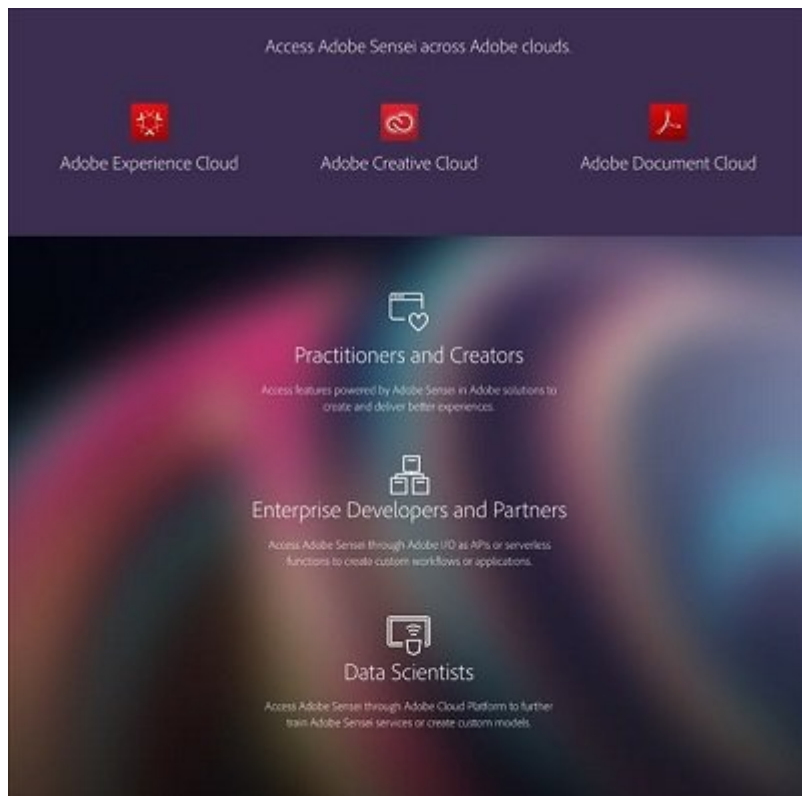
Access Adobe Sensei across Adobe clouds.

Adobe Experience Cloud

Adobe Creative Cloud

Adobe Document Cloud

Practitioners and Creators

Access features powered by Adobe Sensei in Adobe solutions to create and deliver better experiences.

Enterprise Developers and Partners

Access Adobe Sensei through Adobe I/O as APIs or serverless functions to create custom workflows or applications.

Data Scientists

Access Adobe Sensei through Adobe Cloud Platform to further train Adobe Sensei services or create custom models.